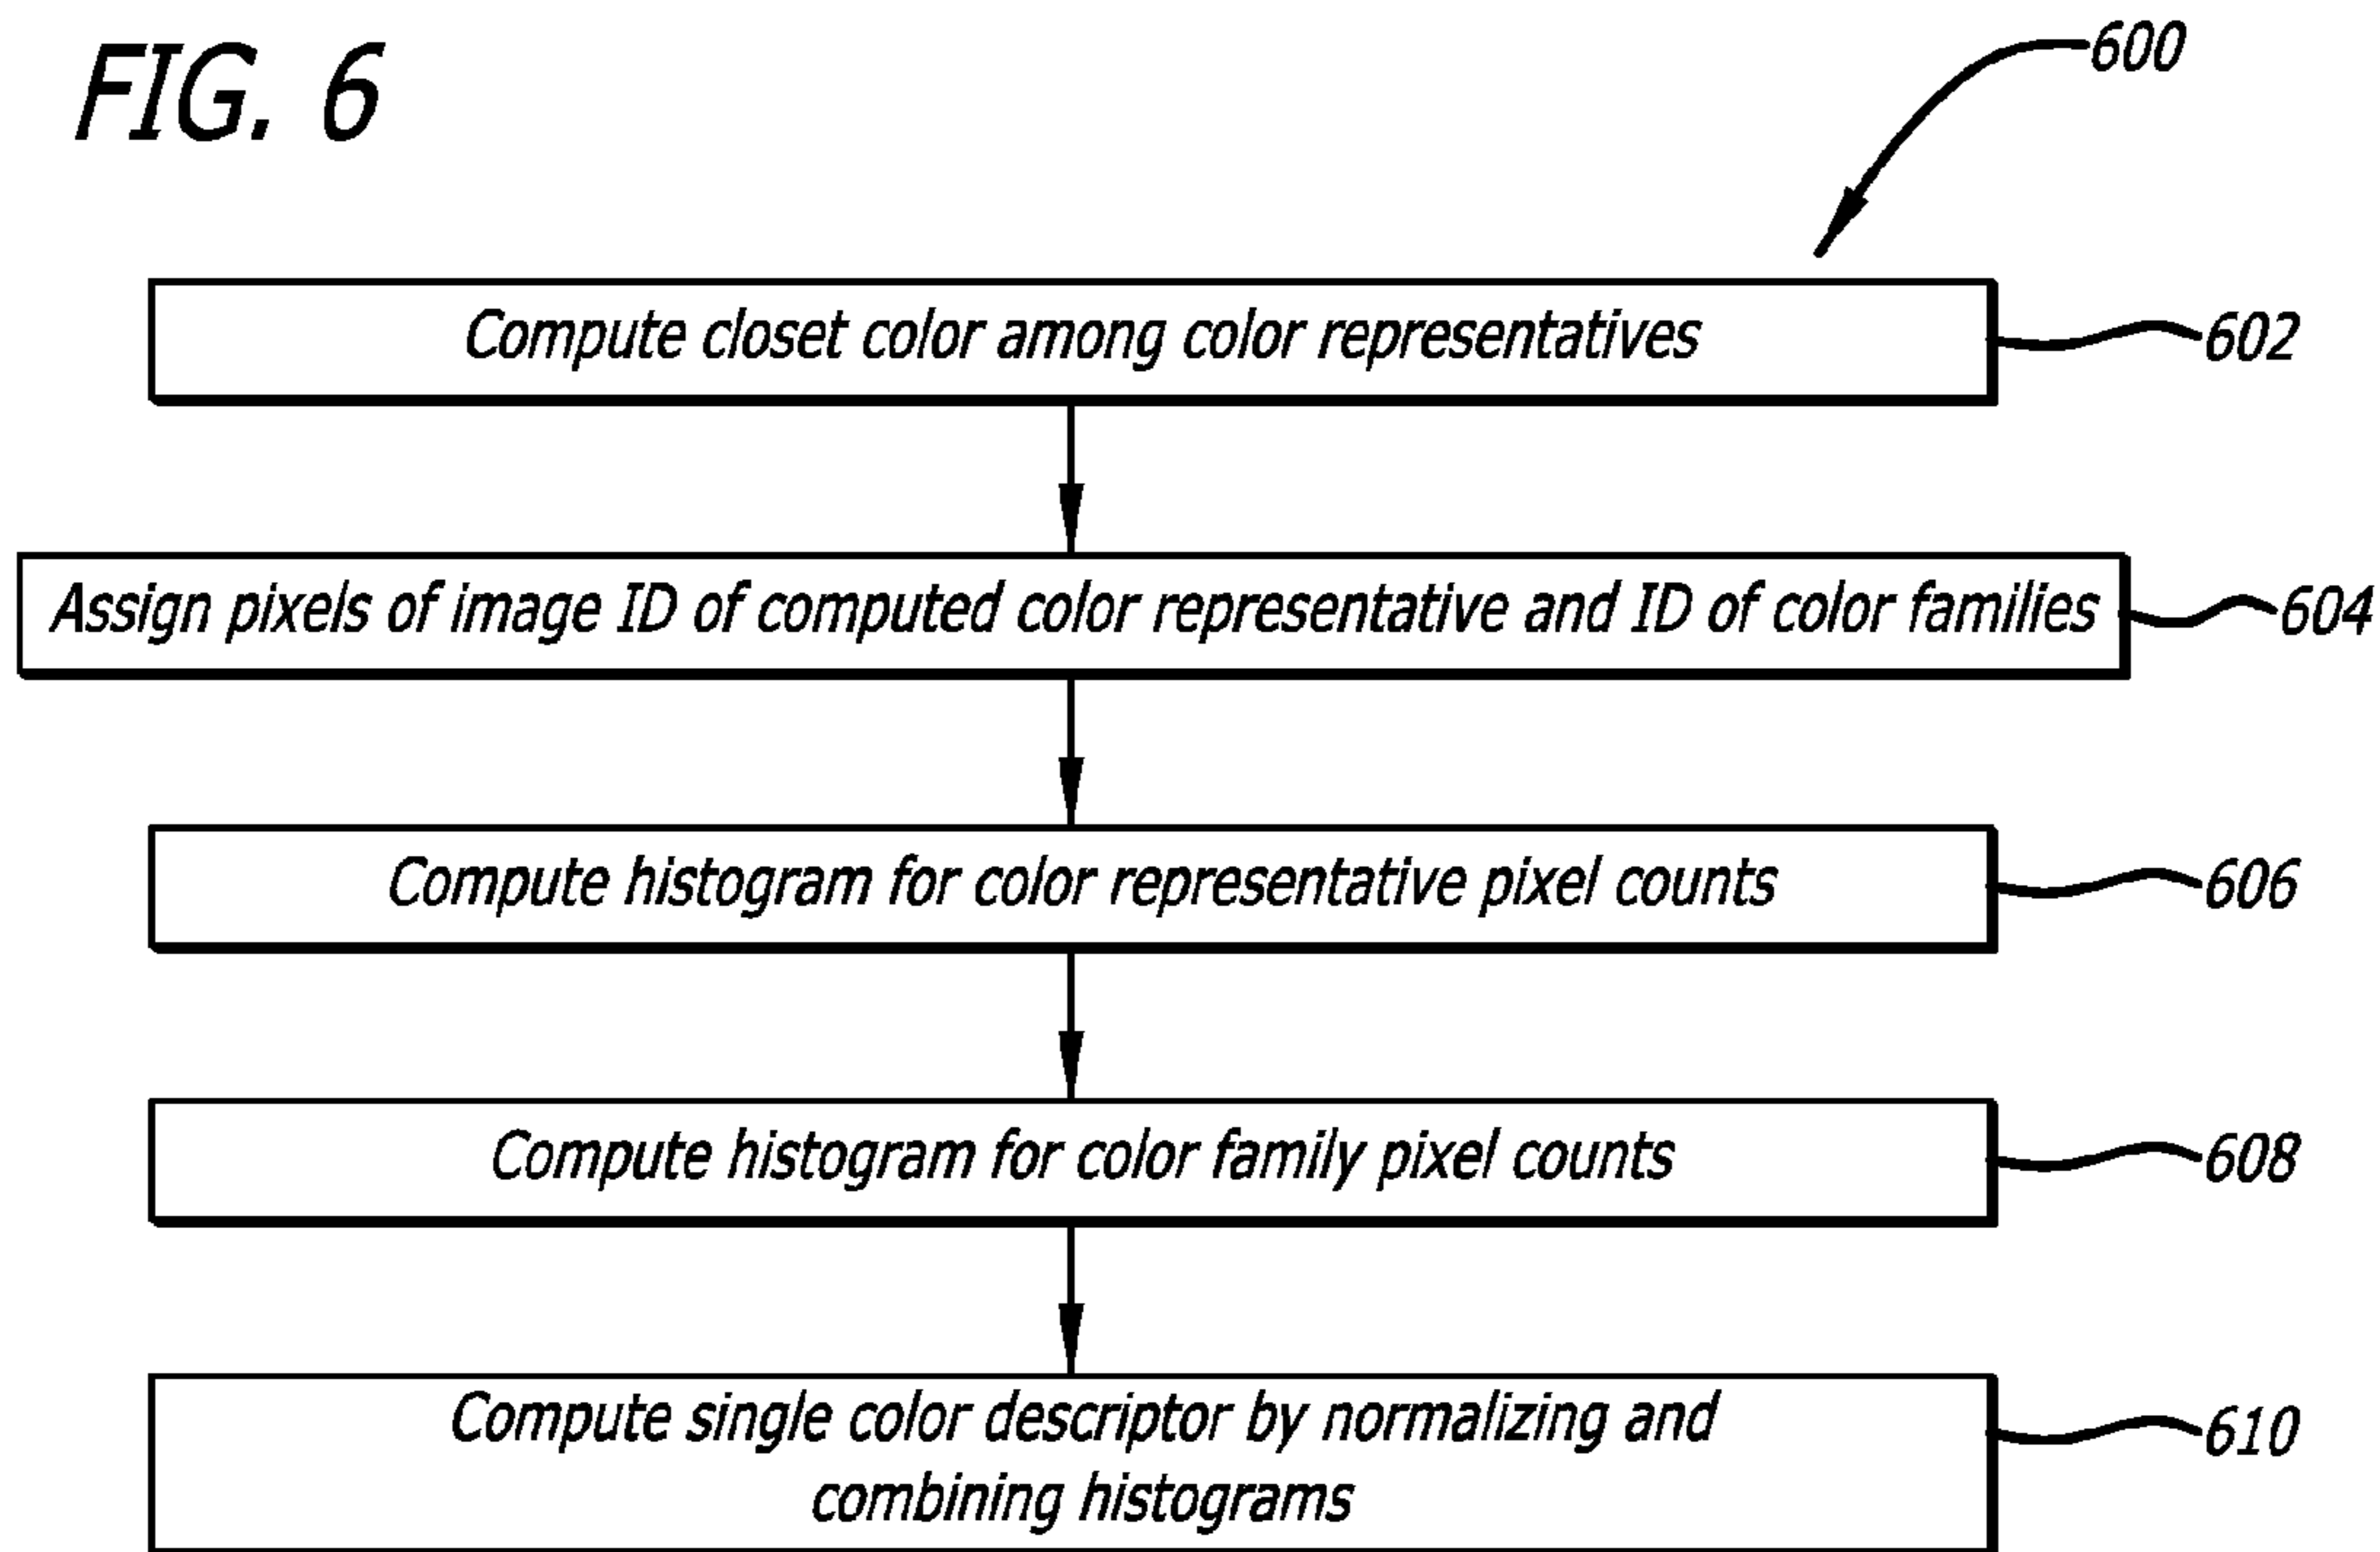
FIG. 6

600

Compute closet color among color representatives
602

Assign pixels of image ID of computed color representative and ID of color families
604

Compute histogram for color representative pixel counts
606

Compute histogram for color family pixel counts
608

Compute single color descriptor by normalizing and combining histograms
610